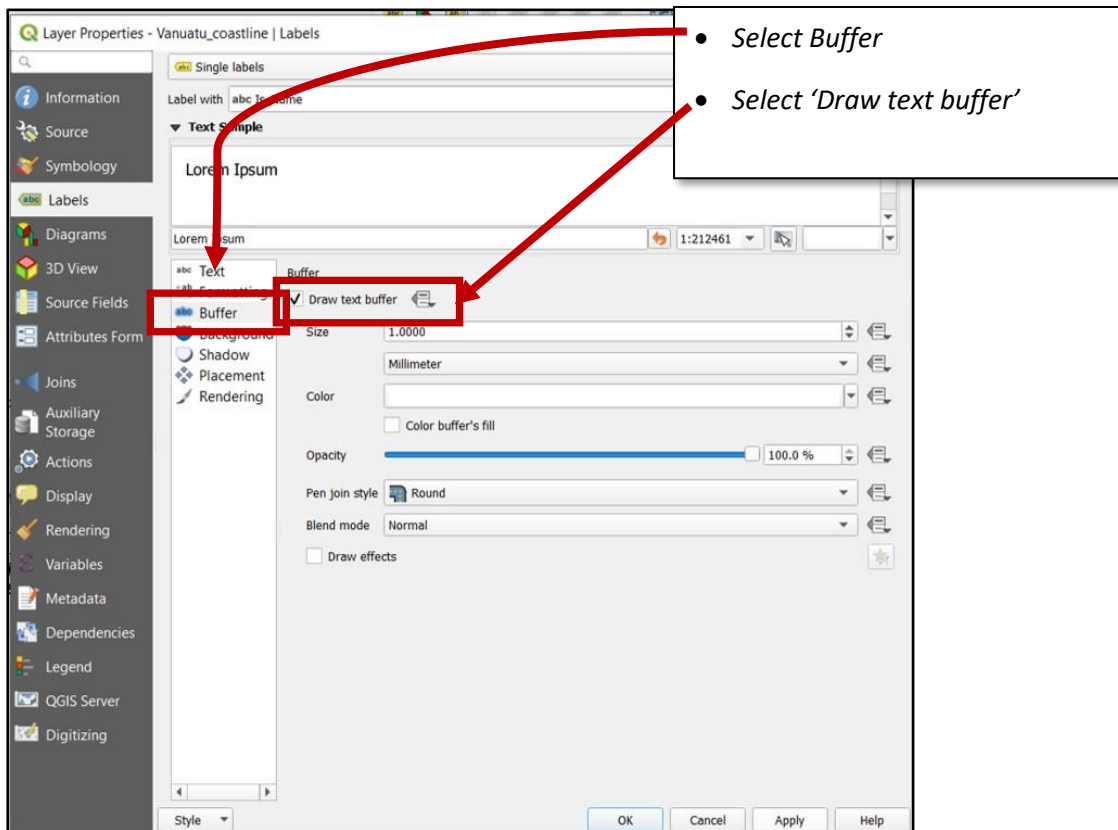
Layer Properties - Vanuatu_coastline | Labels

• Select Buffer

• Select 'Draw text buffer'

Information
Source
Symbology
Labels
Diagrams
3D View
Source Fields
Attributes Form
Joins
Auxiliary Storage
Actions
Display
Rendering
Variables
Metadata
Dependencies
Legend
QGIS Server
Digitizing

Single labels
Label with abc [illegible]name
Text Sample
Lorem Ipsum
Lorem Ipsum
1:212461

Text
Formatting
Buffer
Background
Shadow
Placement
Rendering

Buffer
Draw text buffer
Size 1.0000
Millimeter
Color
Color buffer's fill
Opacity 100.0 %
Pen join style Round
Blend mode Normal
Draw effects

Style
OK
Cancel
Apply
Help